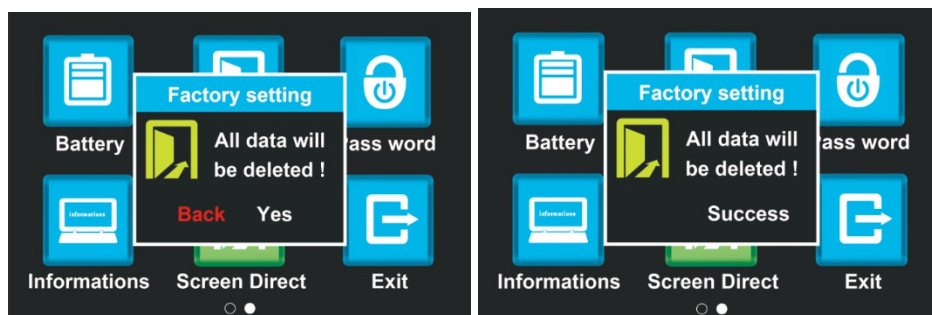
Battery

Factory setting

All data will be deleted !

Back Yes

'ass word

Informations

Informations

Screen Direct

Exit

Battery

Factory setting

All data will be deleted !

Success

'ass word

Informations

Informations

Screen Direct

Exit